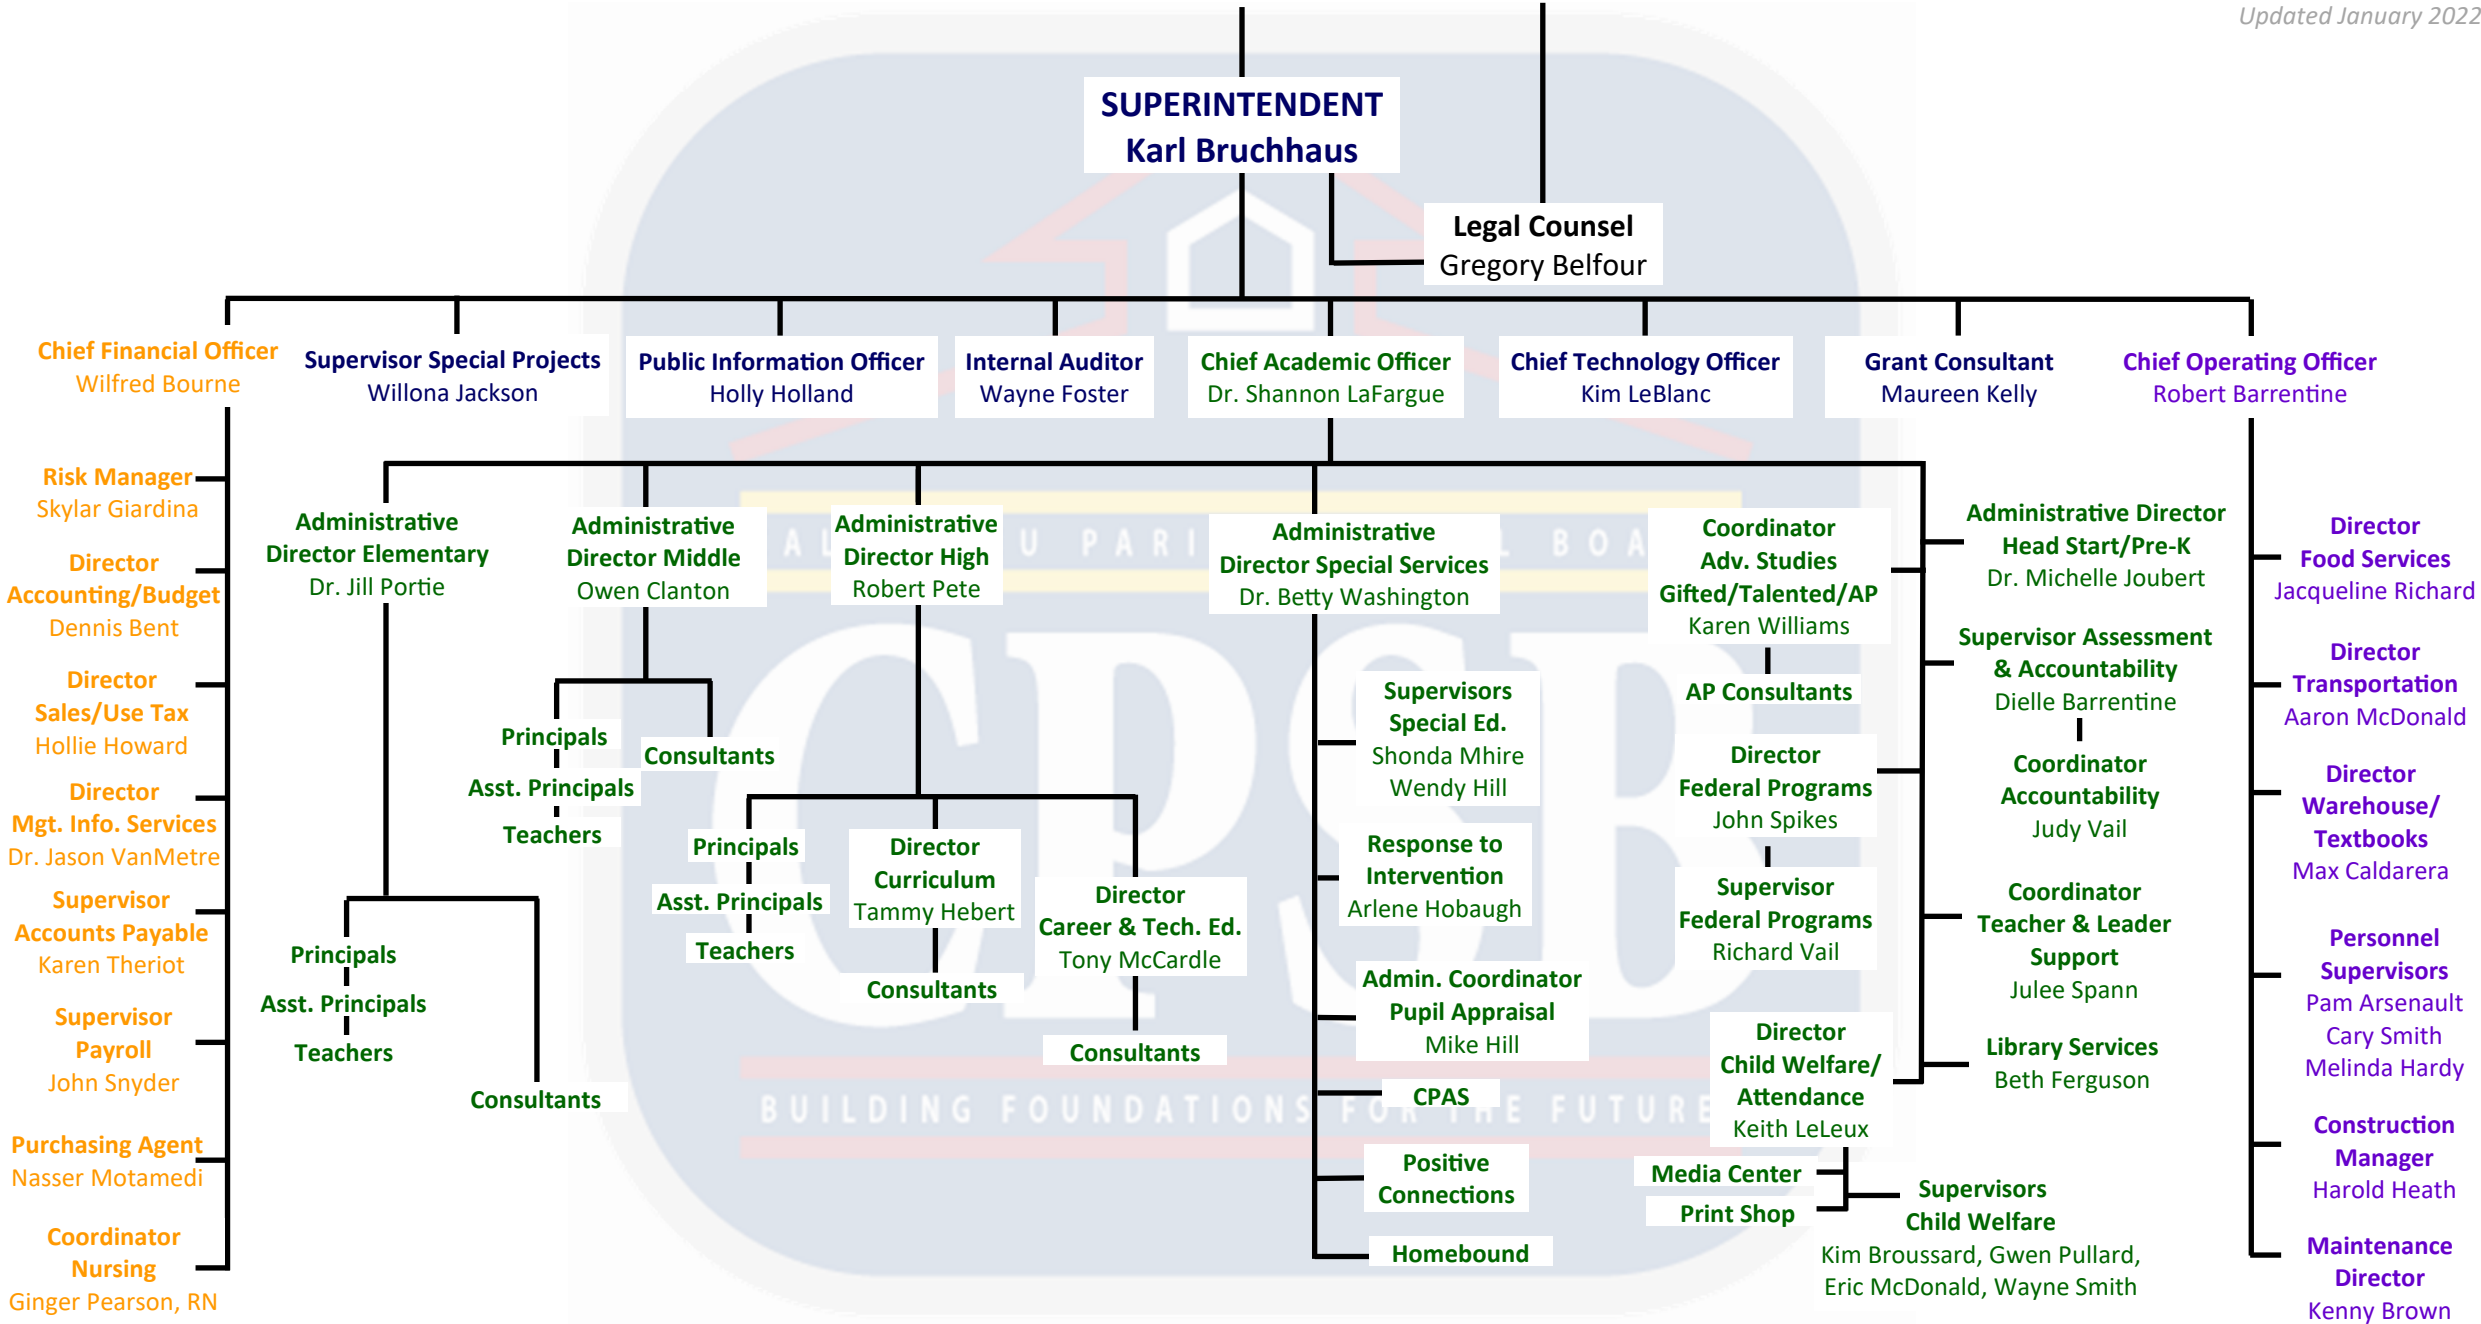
Updated January 2022

SUPERINTENDENT
Karl Bruchhaus

Legal Counsel
Gregory Belfour

Chief Financial Officer
Wilfred Bourne

Supervisor Special Projects
Willona Jackson

Public Information Officer
Holly Holland

Internal Auditor
Wayne Foster

Chief Academic Officer
Dr. Shannon LaFargue

Chief Technology Officer
Kim LeBlanc

Grant Consultant
Maureen Kelly

Chief Operating Officer
Robert Barrentine

Risk Manager
Skylar Giardina

Director
Accounting/Budget
Dennis Bent

Director
Sales/Use Tax
Hollie Howard

Director
Mgt. Info. Services
Dr. Jason VanMetre

Supervisor
Accounts Payable
Karen Theriot

Supervisor
Payroll
John Snyder

Purchasing Agent
Nasser Motamedi

Coordinator
Nursing
Ginger Pearson, RN

Administrative
Director Elementary
Dr. Jill Portie

Principals
Asst. Principals
Teachers

Consultants

Administrative
Director Middle
Owen Clanton

Principals
Asst. Principals
Teachers

Consultants

Administrative
Director High
Robert Pete

Principals
Asst. Principals
Teachers

Director
Curriculum
Tammy Hebert

Consultants

Director
Career & Tech. Ed.
Tony McCardle

Consultants

Administrative
Director Special Services
Dr. Betty Washington

Supervisors
Special Ed.
Shonda Mhire
Wendy Hill

Response to
Intervention
Arlene Hobaugh

Admin. Coordinator
Pupil Appraisal
Mike Hill

CPAS

Positive
Connections

Homebound

Coordinator
Adv. Studies
Gifted/Talented/AP
Karen Williams

AP Consultants

Director
Federal Programs
John Spikes

Supervisor
Federal Programs
Richard Vail

Director
Child Welfare/
Attendance
Keith LeLeux

Media Center

Print Shop

Supervisors
Child Welfare
Kim Broussard, Gwen Pullard,
Eric McDonald, Wayne Smith

Administrative Director
Head Start/Pre-K
Dr. Michelle Joubert

Supervisor Assessment
& Accountability
Dielle Barrentine

Coordinator
Accountability
Judy Vail

Coordinator
Teacher & Leader
Support
Julee Spann

Library Services
Beth Ferguson

Director
Food Services
Jacqueline Richard

Director
Transportation
Aaron McDonald

Director
Warehouse/
Textbooks
Max Caldarera

Personnel
Supervisors
Pam Arsenault
Cary Smith
Melinda Hardy

Construction
Manager
Harold Heath

Maintenance
Director
Kenny Brown

BUILDING FOUNDATIONS FOR THE FUTURE